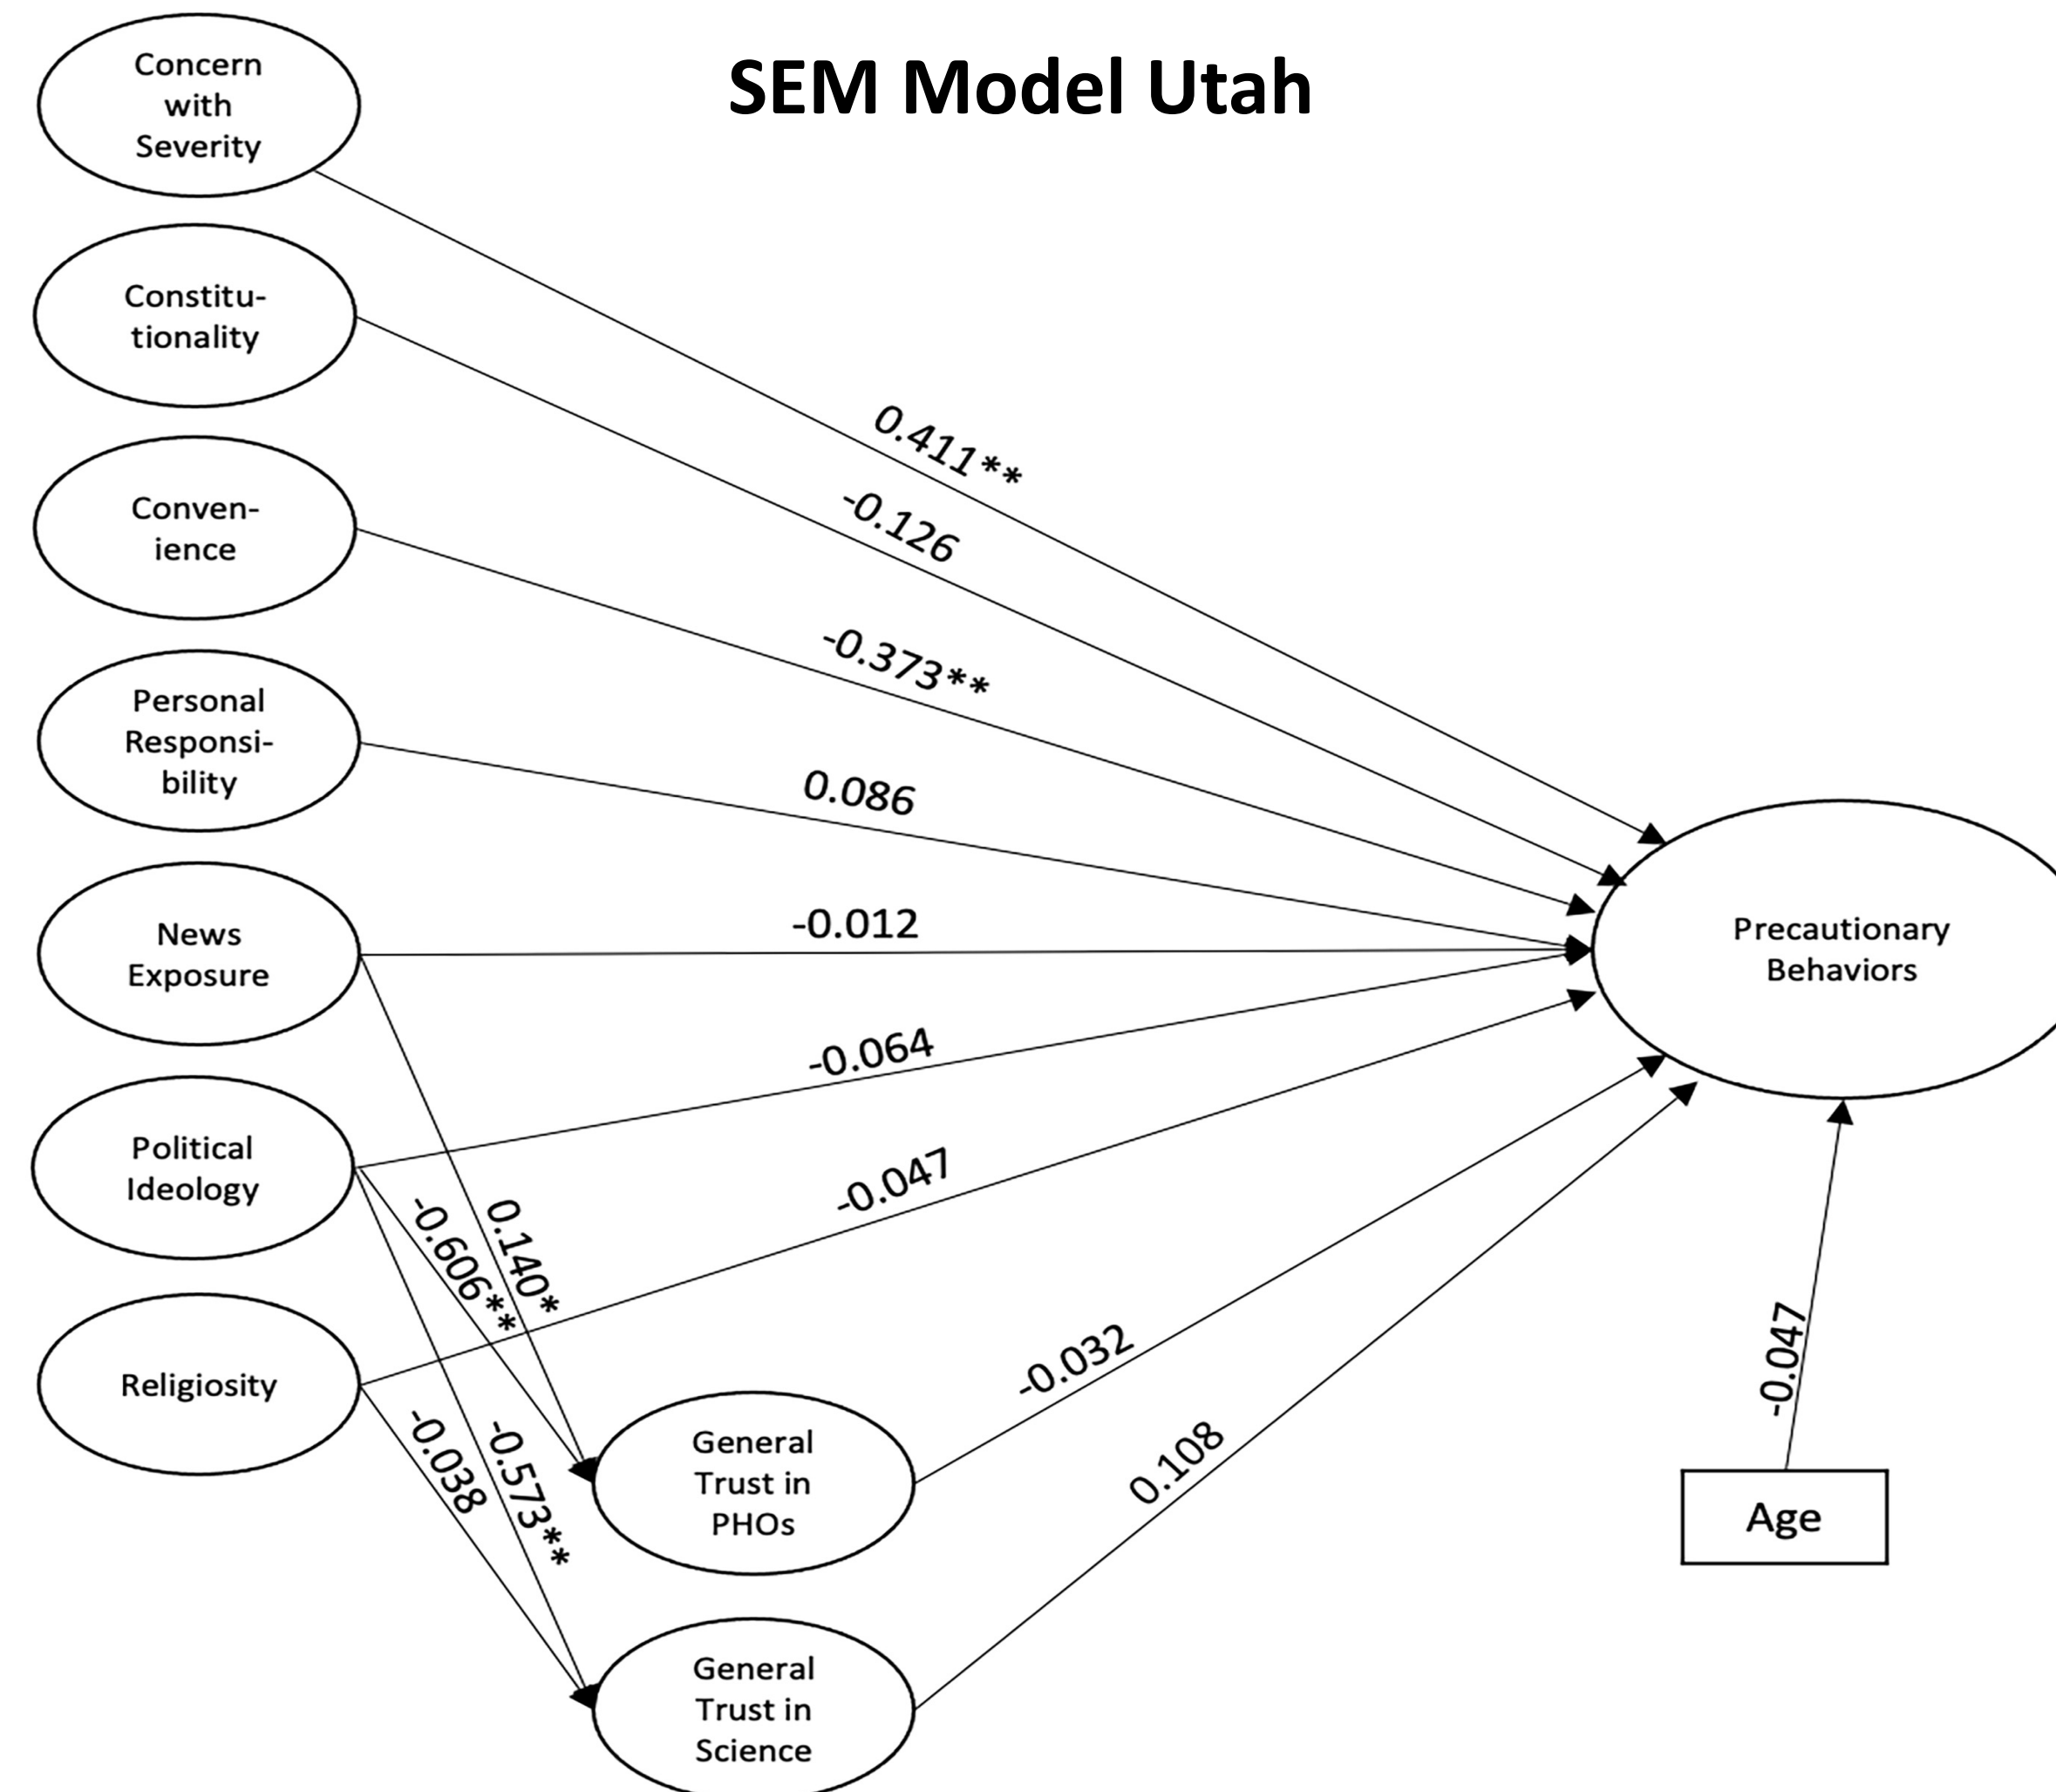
SEM Model Utah

Concern with Severity

Constitu-tionality

Conven-ience

Personal Responsi-bility

News Exposure

Political Ideology

Religiosity

0.411**

-0.126

-0.373**

0.086

-0.012

-0.064

-0.047

0.140*

-0.606**

-0.038

-0.573**

Precautionary Behaviors

General Trust in PHOs

General Trust in Science

-0.032

0.108

-0.047

Age